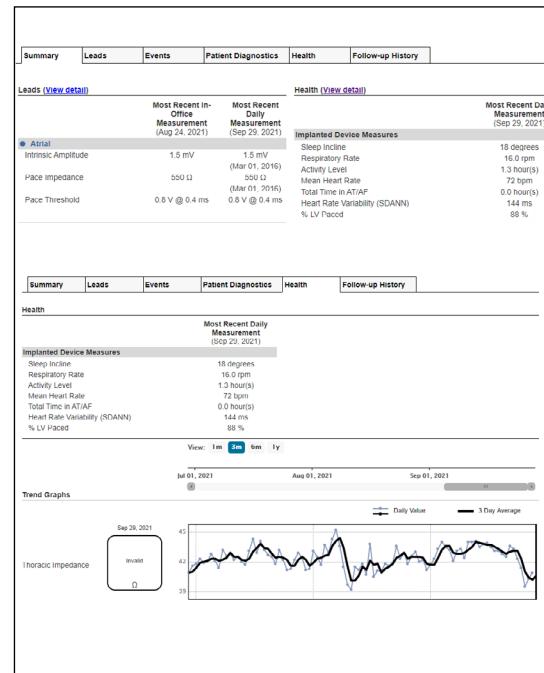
| Summary | Leads | Events | Patient Diagnostics | Health | Follow-up History |
|---|---|---|---|---|---|

Leads (View detail)

| | Most Recent In-Office Measurement (Aug 24, 2021) | Most Recent Daily Measurement (Sep 29, 2021) |
|---|---|---|
| Atrial | | |
| Intrinsic Amplitude | 1.5 mV | 1.5 mV (Mar 01, 2016) |
| Pace Impedance | 550 Ω | 550 Ω (Mar 01, 2016) |
| Pace Threshold | 0.8 V @ 0.4 ms | 0.8 V @ 0.4 ms |

Health (View detail)

| | Most Recent Da Measurement (Sep 29, 2021 |
|---|---|
| Implanted Device Measures | |
| Sleep Incline | 18 degrees |
| Respiratory Rate | 16.0 rpm |
| Activity Level | 1.3 hour(s) |
| Mean Heart Rate | 72 bpm |
| Total Time in AT/AF | 0.0 hour(s) |
| Heart Rate Variability (SDANN) | 144 ms |
| % LV Paced | 88 % |

| Summary | Leads | Events | Patient Diagnostics | Health | Follow-up History |
|---|---|---|---|---|---|

Health

| | Most Recent Daily Measurement (Sep 29, 2021) |
|---|---|
| Implanted Device Measures | |
| Sleep Incline | 18 degrees |
| Respiratory Rate | 16.0 rpm |
| Activity Level | 1.3 hour(s) |
| Mean Heart Rate | 72 bpm |
| Total Time in AT/AF | 0.0 hour(s) |
| Heart Rate Variability (SDANN) | 144 ms |
| % LV Paced | 88 % |

View: 1m 3m 6m 1y

Jul 01, 2021 Aug 01, 2021 Sep 01, 2021

Trend Graphs

Daily Value 3 Day Average

Sep 29, 2021

Thoracic Impedance

Invalid

Ω

45

42

39